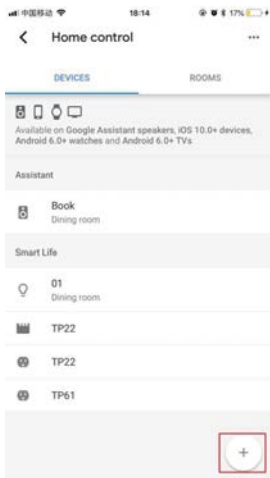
中国移动 18:14 17%

Home control

DEVICES ROOMS

Available on Google Assistant speakers, iOS 10.0+ devices, Android 6.0+ watches and Android 6.0+ TVs

Assistant

Book
Dining room

Smart Life

01
Dining room

TP22

TP22

TP61

+